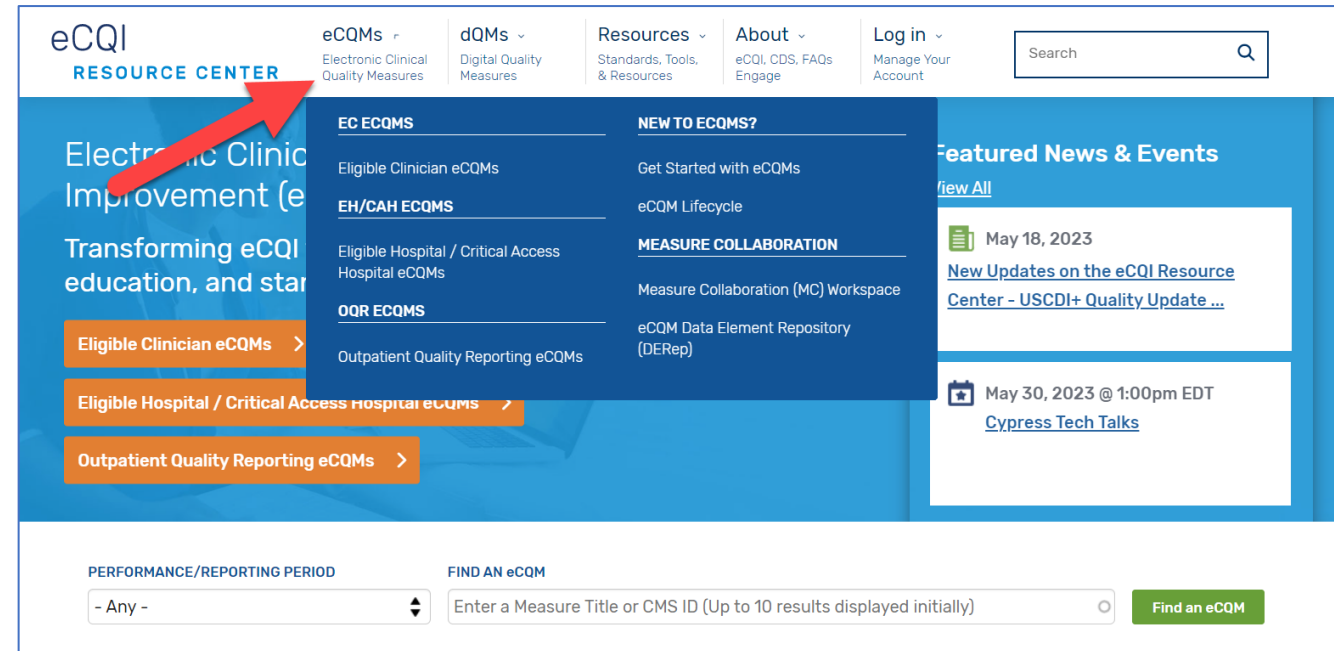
eCQI
RESOURCE CENTER

eCQMs
Electronic Clinical Quality Measures

dQMs
Digital Quality Measures

Resources
Standards, Tools, & Resources

About
eCQI, CDS, FAQs Engage

Log in
Manage Your Account

Search

EC ECQMS

Eligible Clinician eCQMs

EH/CAH ECQMS

Eligible Hospital / Critical Access Hospital eCQMs

OQR ECQMS

Outpatient Quality Reporting eCQMs

NEW TO ECQMS?

Get Started with eCQMs

eCQM Lifecycle

MEASURE COLLABORATION

Measure Collaboration (MC) Workspace

eCQM Data Element Repository (DERep)

Electr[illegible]c Clinic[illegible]
Improvement (e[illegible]

Transforming eCQI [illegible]
education, and sta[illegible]

Eligible Clinician eCQMs

Eligible Hospital / Critical Access Hospital eCQMs

Outpatient Quality Reporting eCQMs

Featured News & Events
View All

May 18, 2023
New Updates on the eCQI Resource Center - USCDI+ Quality Update ...

May 30, 2023 @ 1:00pm EDT
Cypress Tech Talks

PERFORMANCE/REPORTING PERIOD
- Any -

FIND AN eCQM
Enter a Measure Title or CMS ID (Up to 10 results displayed initially)

Find an eCQM